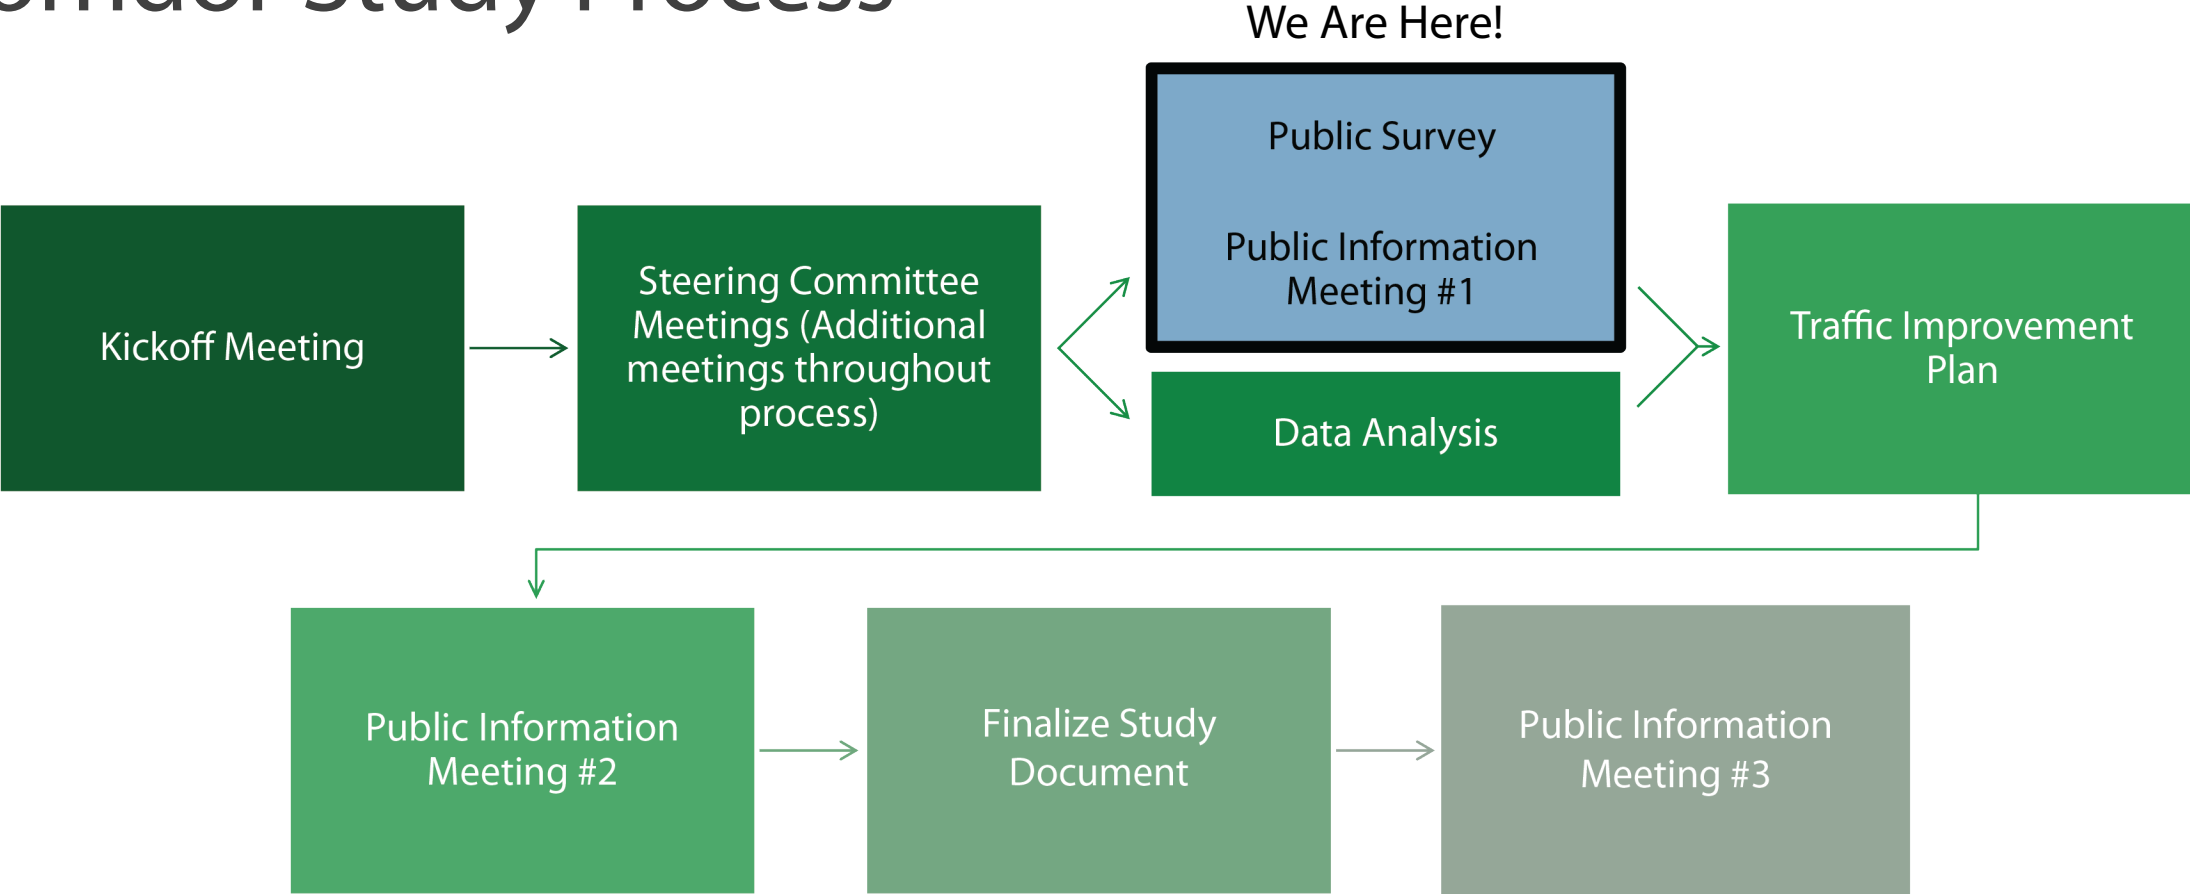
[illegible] Study Process

We Are Here!

Kickoff Meeting

Steering Committee Meetings (Additional meetings throughout process)

Public Survey

Public Information Meeting #1

Data Analysis

Traffic Improvement Plan

Public Information Meeting #2

Finalize Study Document

Public Information Meeting #3